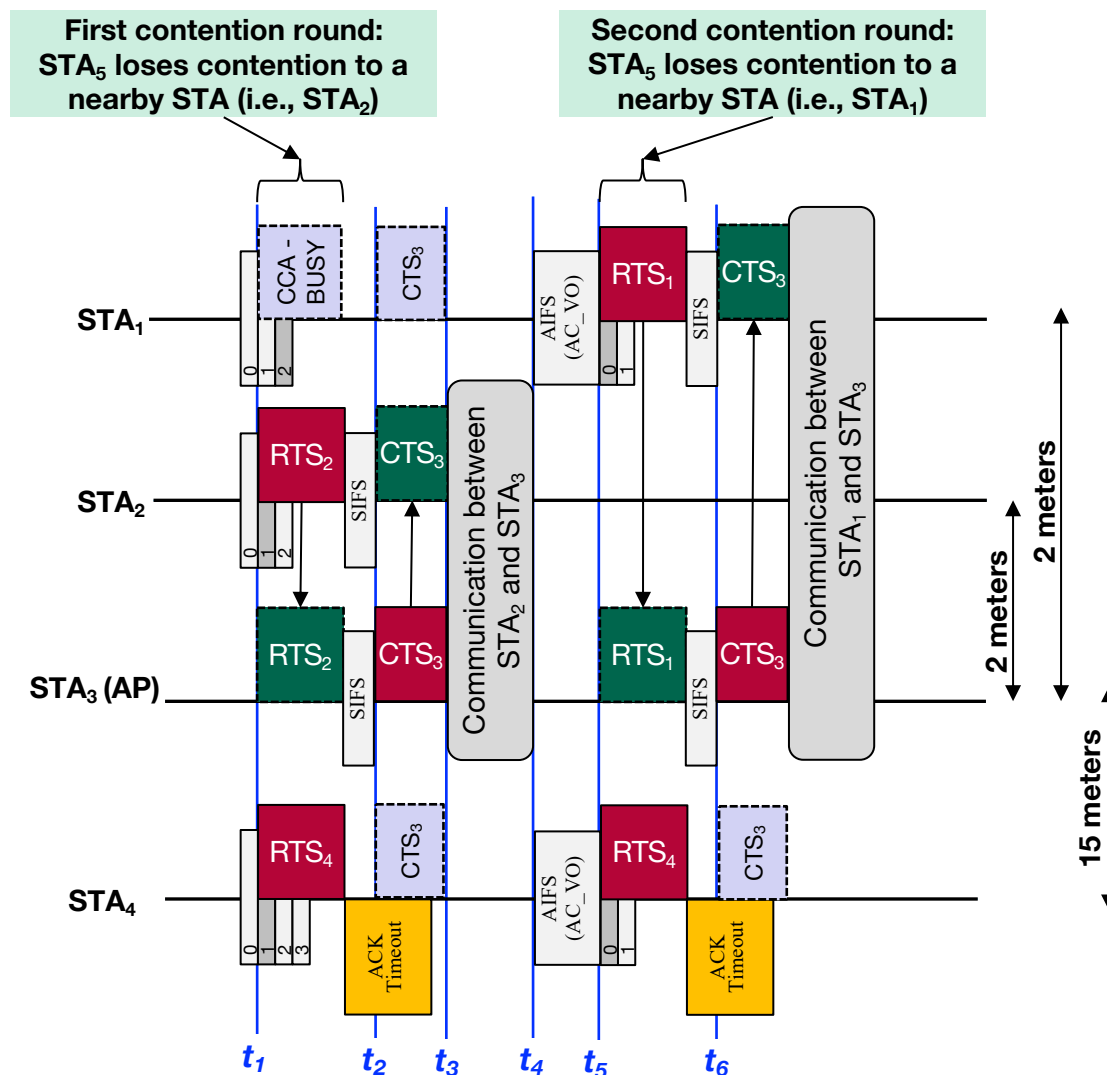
First contention round: $STA_5$ loses contention to a nearby STA (i.e., $STA_2$)

Second contention round: $STA_5$ loses contention to a nearby STA (i.e., $STA_1$)

$STA_1$

CCA - BUSY

0 1 2

$CTS_3$

AIFS (AC_VO)

$RTS_1$

0 1

SIFS

$CTS_3$

Communication between $STA_1$ and $STA_3$

$STA_2$

$RTS_2$

0 1 2

SIFS

$CTS_3$

Communication between $STA_2$ and $STA_3$

$STA_3$ (AP)

$RTS_2$

SIFS

$CTS_3$

$RTS_1$

SIFS

$CTS_3$

2 meters

2 meters

15 meters

$STA_4$

$RTS_4$

0 1 2 3

$CTS_3$

ACK Timeout

AIFS (AC_VO)

$RTS_4$

0 1

$CTS_3$

ACK Timeout

$t_1$ $t_2$ $t_3$ $t_4$ $t_5$ $t_6$